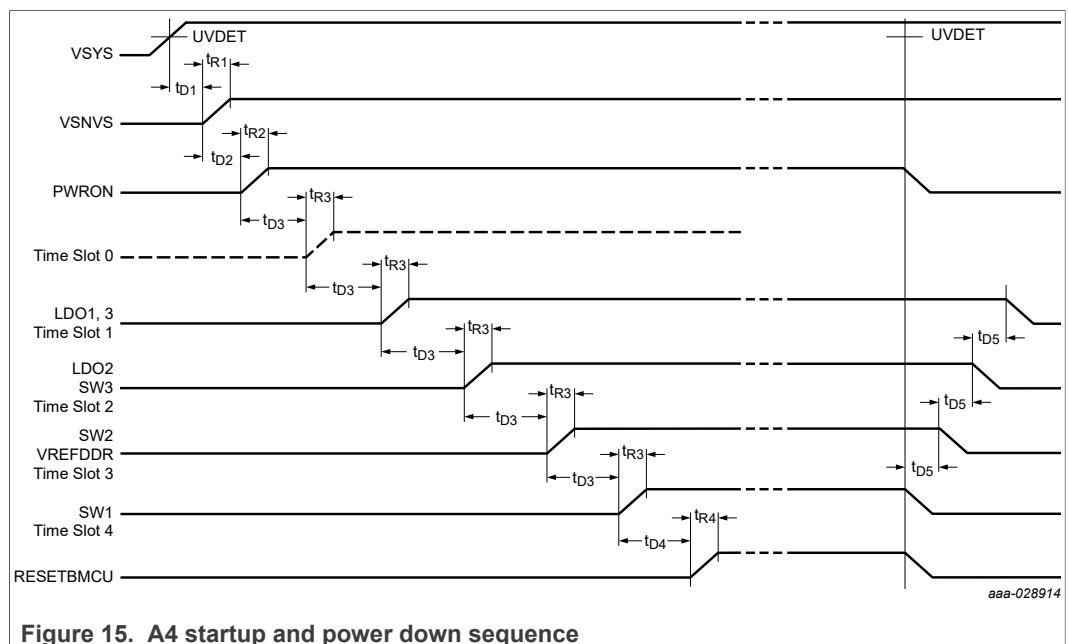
UVDET

UVDET

VSYS

$t_{R1}$

$t_{D1}$

VSNVS

$t_{R2}$

$t_{D2}$

PWRON

$t_{R3}$

$t_{D3}$

Time Slot 0

$t_{R3}$

$t_{D3}$

LDO1, 3
Time Slot 1

$t_{R3}$

$t_{D3}$

$t_{D5}$

LDO2
SW3
Time Slot 2

$t_{R3}$

$t_{D3}$

$t_{D5}$

SW2
VREFDDR
Time Slot 3

$t_{R3}$

$t_{D3}$

$t_{D5}$

SW1
Time Slot 4

$t_{R4}$

$t_{D4}$

RESETBMCU

aaa-028914

Figure 15. A4 startup and power down sequence